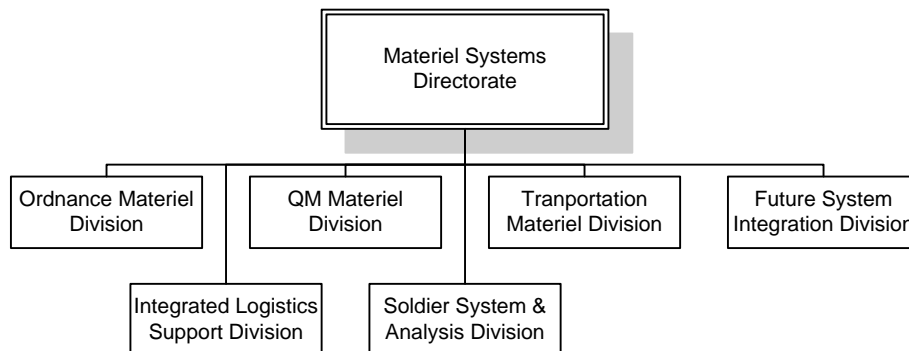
Materiel Systems Directorate

Ordnance Materiel Division

QM Materiel Division

Tranportation Materiel Division

Future System Integration Divisio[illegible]

Integrated Logistics Support Division

Soldier System & Analysis Division